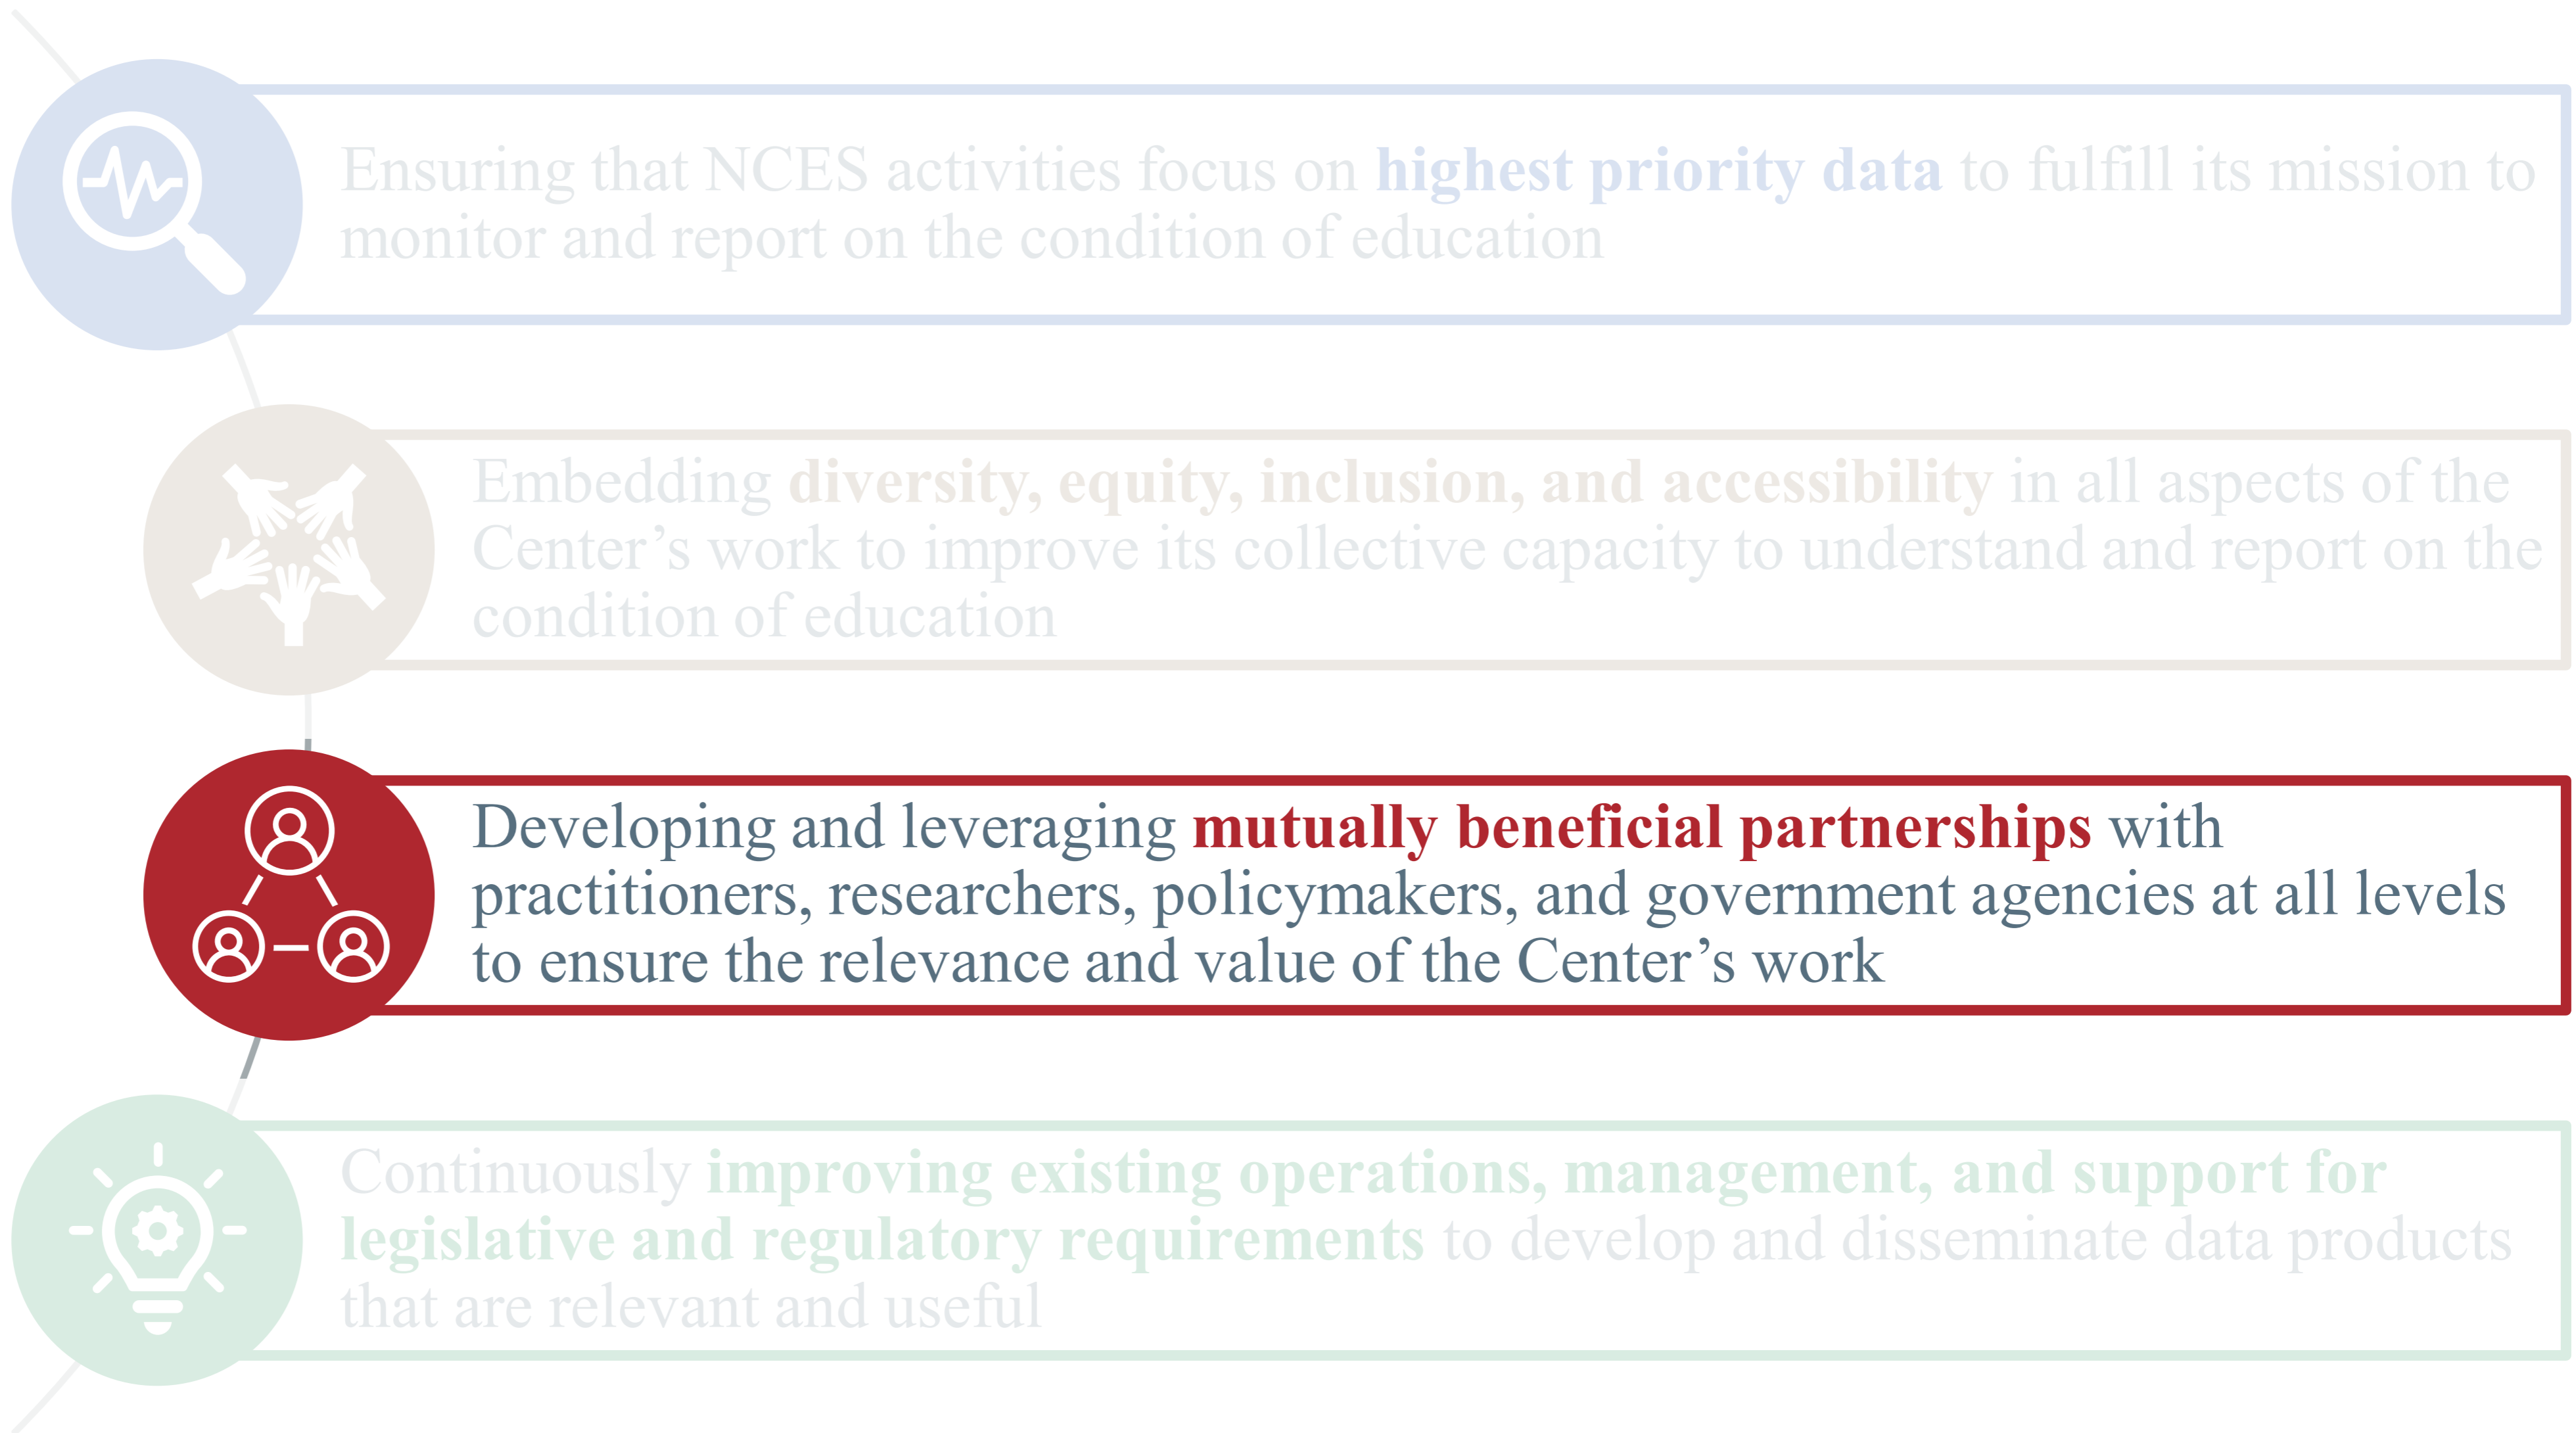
Ensuring that NCES activities focus on **highest priority data** to fulfill its mission to monitor and report on the condition of education

Embedding **diversity, equity, inclusion, and accessibility** in all aspects of the Center's work to improve its collective capacity to understand and report on the condition of education

Developing and leveraging **mutually beneficial partnerships** with practitioners, researchers, policymakers, and government agencies at all levels to ensure the relevance and value of the Center's work

Continuously **improving existing operations, management, and support for legislative and regulatory requirements** to develop and disseminate data products that are relevant and useful